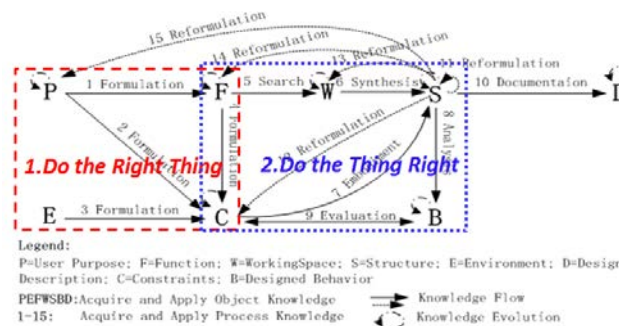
15 Reformulation
14 Reformulation
13 Reformulation
11 Reformulation
P
1 Formulation
F
5 Search
W
6 Synthesis
S
10 Documentaion
D
2 Formulation
4 Formulation
12 Reformulation
7 Embodiment
8 Analysis
1.Do the Right Thing
2.Do the Thing Right
E
3 Formulation
C
9 Evaluation
B

Legend:
P=User Purpose; F=Function; W=WorkingSpace; S=Structure; E=Environment; D=Design Description; C=Constraints; B=Designed Behavior
PEFWSBD:Acquire and Apply Object Knowledge
Knowledge Flow
1-15: Acquire and Apply Process Knowledge
Knowledge Evolution